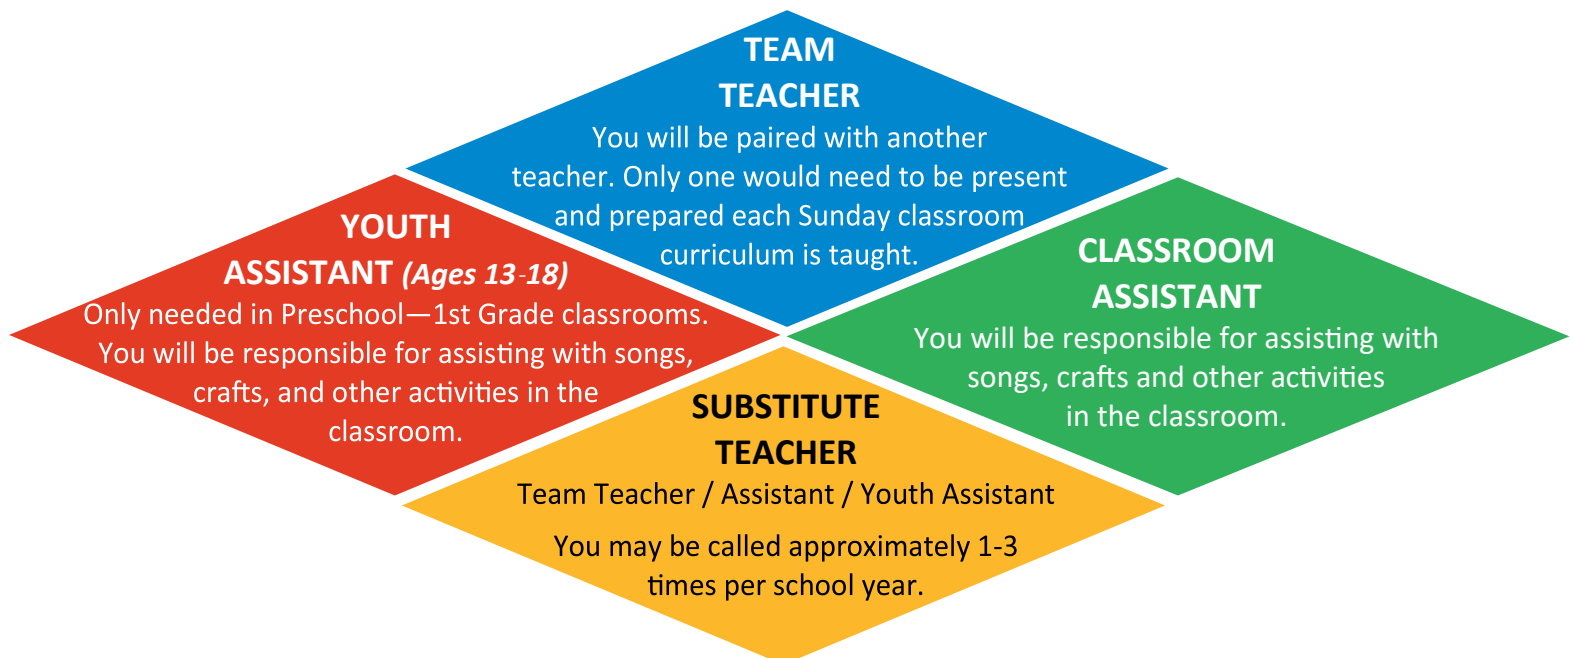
TEAM TEACHER
You will be paired with another teacher. Only one would need to be present and prepared each Sunday classroom curriculum is taught.

YOUTH ASSISTANT *(Ages 13-18)*
Only needed in Preschool—1st Grade classrooms. You will be responsible for assisting with songs, crafts, and other activities in the classroom.

CLASSROOM ASSISTANT
You will be responsible for assisting with songs, crafts and other activities in the classroom.

SUBSTITUTE TEACHER
Team Teacher / Assistant / Youth Assistant

You may be called approximately 1-3 times per school year.